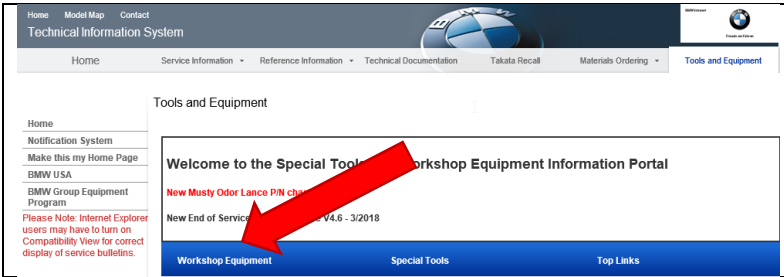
Home Model Map Contact
Technical Information System

BMW Group
Freude am Fahren

Home | Service Information | Reference Information | Technical Documentation | Takata Recall | Materials Ordering | Tools and Equipment

Tools and Equipment

Home
Notification System
Make this my Home Page
BMW USA
BMW Group Equipment Program

Please Note: Internet Explorer users may have to turn on Compatibility View for correct display of service bulletins.

Welcome to the Special Tools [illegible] Workshop Equipment Information Portal

New Musty Odor Lance P/N cha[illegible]

New End of Service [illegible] V4.6 - 3/2018

Workshop Equipment | Special Tools | Top Links